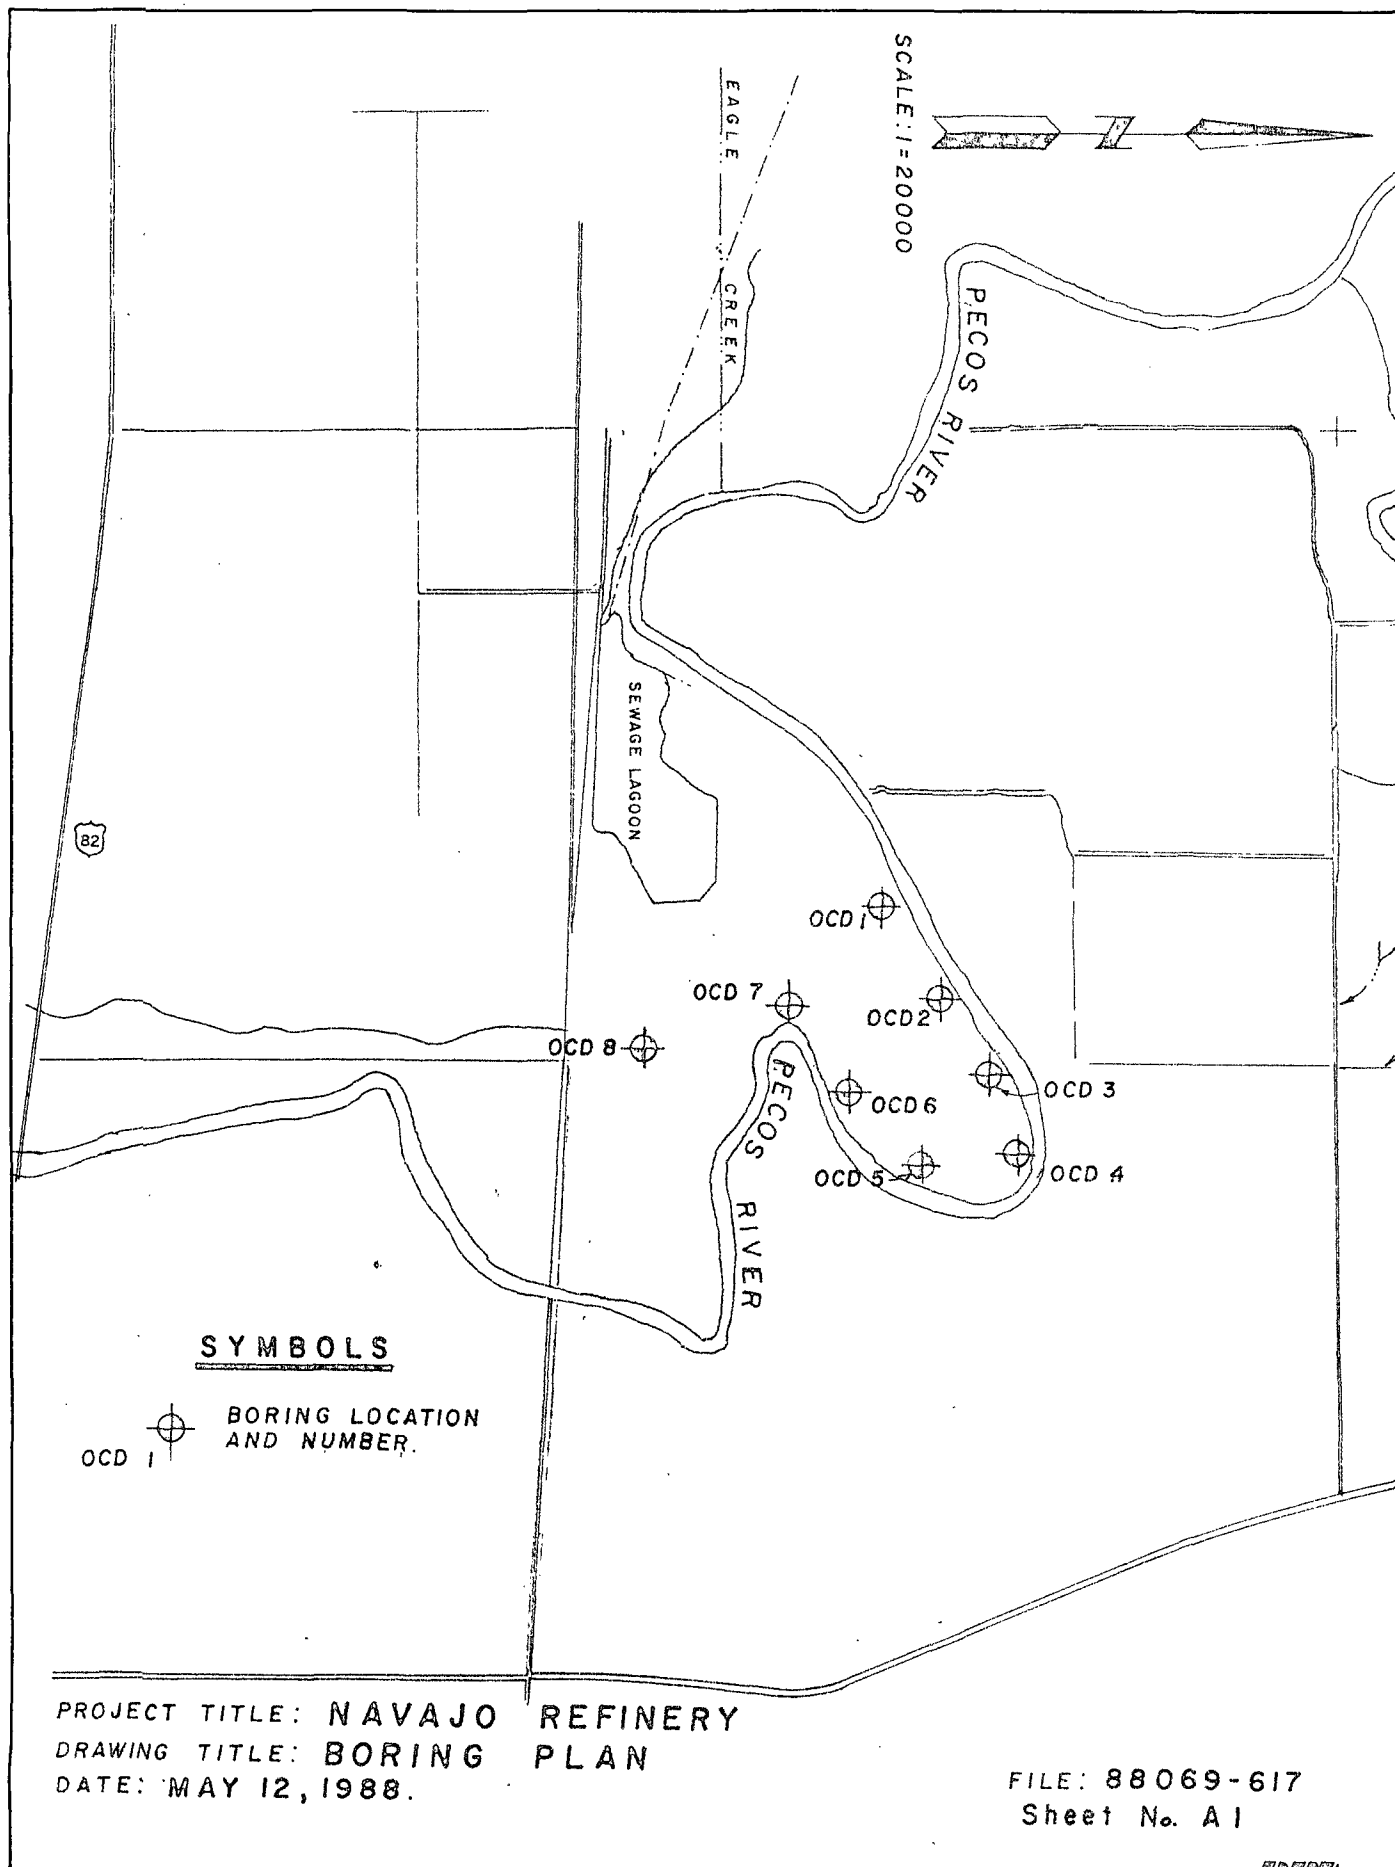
SCALE: 1=20000

N

EAGLE

CREEK

PECOS RIVER

SEWAGE LAGOON

82

OCD 1

OCD 7

OCD 2

OCD 8

OCD 3

OCD 6

PECOS

OCD 5

OCD 4

RIVER

SYMBOLS

OCD 1 BORING LOCATION AND NUMBER.

PROJECT TITLE: NAVAJO REFINERY
DRAWING TITLE: BORING PLAN
DATE: MAY 12, 1988.

FILE: 88069-617
Sheet No. A1

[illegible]